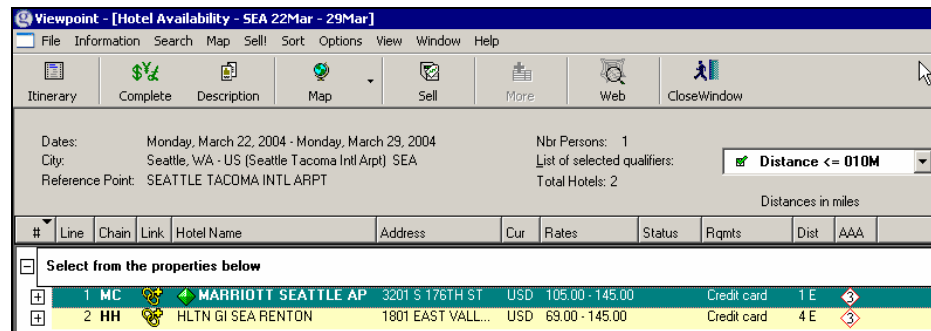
Viewpoint - [Hotel Availability - SEA 22Mar - 29Mar]

File Information Search Map Sell! Sort Options View Window Help

Itinerary Complete Description Map Sell More Web CloseWindow

Dates: Monday, March 22, 2004 - Monday, March 29, 2004
City: Seattle, WA - US (Seattle Tacoma Intl Arpt) SEA
Reference Point: SEATTLE TACOMA INTL ARPT

Nbr Persons: 1
List of selected qualifiers:
Total Hotels: 2

Distance <= 010M

Distances in miles

| # | Line | Chain | Link | Hotel Name | Address | Cur | Rates | Status | Rqmts | Dist | AAA |
|---|---|---|---|---|---|---|---|---|---|---|---|
| Select from the properties below | | | | | | | | | | | |
| | 1 | MC | | MARRIOTT SEATTLE AP | 3201 S 176TH ST | USD | 105.00 - 145.00 | | Credit card | 1 E | 3 |
| | 2 | HH | | HLTN GI SEA RENTON | 1801 EAST VALL... | USD | 69.00 - 145.00 | | Credit card | 4 E | 3 |